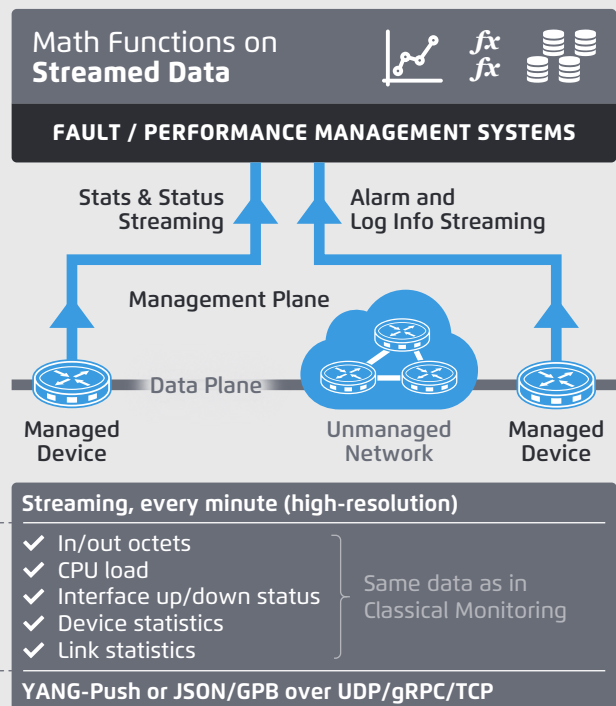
Math Functions on
**Streamed Data**

fx
fx

FAULT / PERFORMANCE MANAGEMENT SYSTEMS

Stats & Status Streaming

Alarm and Log Info Streaming

Management Plane

Data Plane

Managed Device

Unmanaged Network

Managed Device

Streaming, every minute (high-resolution)

✔ In/out octets
✔ CPU load
✔ Interface up/down status
✔ Device statistics
✔ Link statistics

Same data as in Classical Monitoring

YANG-Push or JSON/GPB over UDP/gRPC/TCP